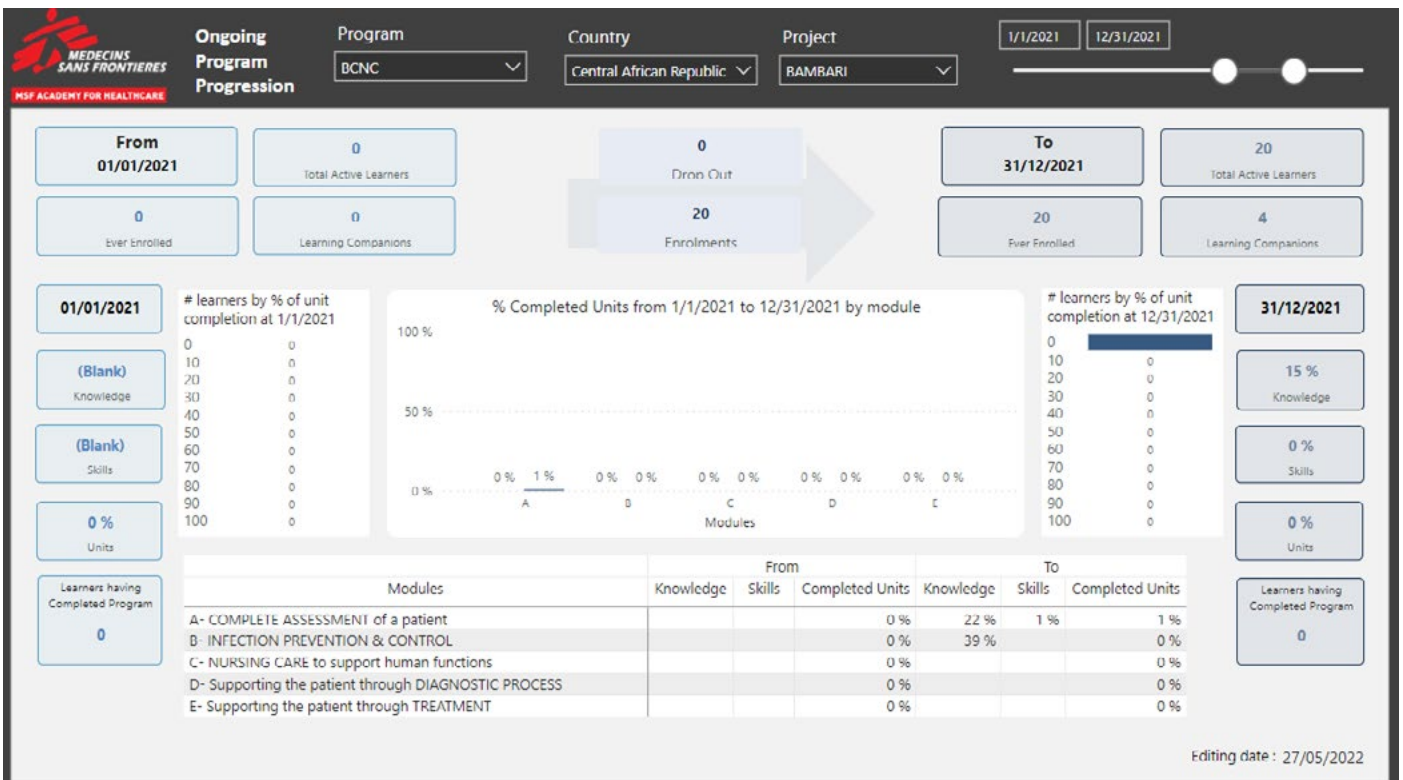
MEDECINS SANS FRONTIERES
MSF ACADEMY FOR HEALTHCARE

Ongoing Program Progression

Program
BCNC

Country
Central African Republic

Project
BAMBARI

1/1/2021 12/31/2021

From
01/01/2021

0
Total Active Learners

0
Ever Enrolled

0
Learning Companions

0
Drop Out

20
Enrolments

To
31/12/2021

20
Total Active Learners

20
Ever Enrolled

4
Learning Companions

01/01/2021

(Blank)
Knowledge

(Blank)
Skills

0 %
Units

Learners having Completed Program
0

# learners by % of unit completion at 1/1/2021

| | |
|---|---|
| 0 | 0 |
| 10 | 0 |
| 20 | 0 |
| 30 | 0 |
| 40 | 0 |
| 50 | 0 |
| 60 | 0 |
| 70 | 0 |
| 80 | 0 |
| 90 | 0 |
| 100 | 0 |

% Completed Units from 1/1/2021 to 12/31/2021 by module

100 %
50 %
0 %
0 % 1 % 0 % 0 % 0 % 0 % 0 % 0 % 0 % 0 %
A B C D E
Modules

# learners by % of unit completion at 12/31/2021

| | |
|---|---|
| 0 | |
| 10 | 0 |
| 20 | 0 |
| 30 | 0 |
| 40 | 0 |
| 50 | 0 |
| 60 | 0 |
| 70 | 0 |
| 80 | 0 |
| 90 | 0 |
| 100 | 0 |

31/12/2021

15 %
Knowledge

0 %
Skills

0 %
Units

Learners having Completed Program
0

| Modules | From Knowledge | From Skills | From Completed Units | To Knowledge | To Skills | To Completed Units |
|---|---|---|---|---|---|---|
| A- COMPLETE ASSESSMENT of a patient | | | 0 % | 22 % | 1 % | 1 % |
| B- INFECTION PREVENTION & CONTROL | | | 0 % | 39 % | | 0 % |
| C- NURSING CARE to support human functions | | | 0 % | | | 0 % |
| D- Supporting the patient through DIAGNOSTIC PROCESS | | | 0 % | | | 0 % |
| E- Supporting the patient through TREATMENT | | | 0 % | | | 0 % |

Editing date : 27/05/2022